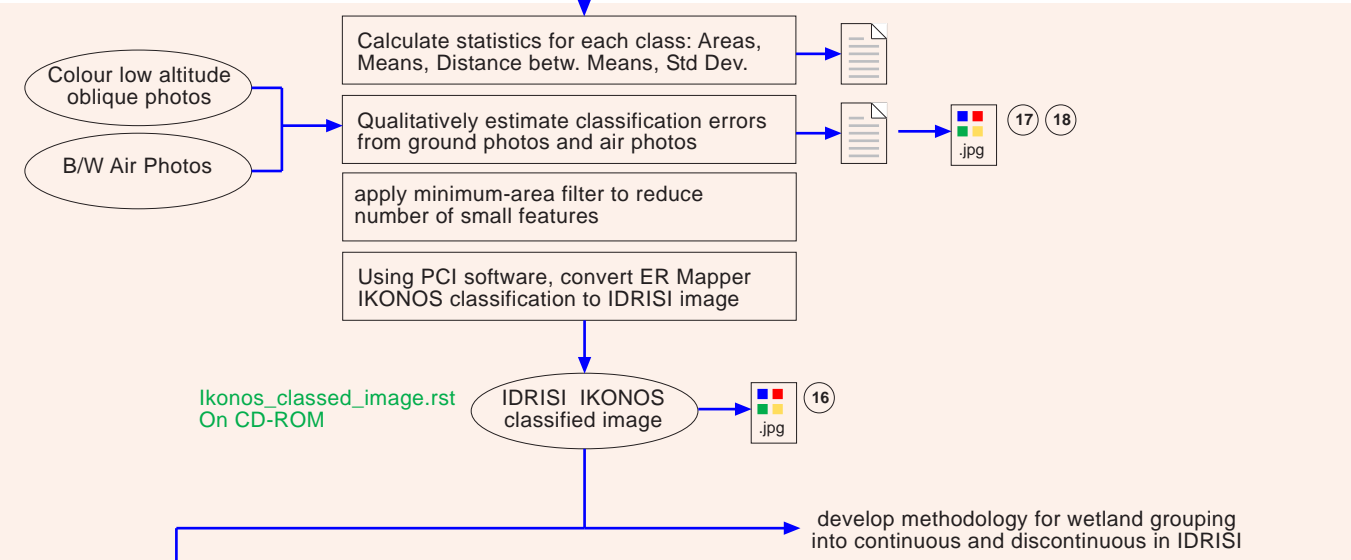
Calculate statistics for each class: Areas, Means, Distance betw. Means, Std Dev.

Colour low altitude oblique photos

B/W Air Photos

Qualitatively estimate classification errors from ground photos and air photos

.jpg

17

18

apply minimum-area filter to reduce number of small features

Using PCI software, convert ER Mapper IKONOS classification to IDRISI image

Ikonos_classed_image.rst
On CD-ROM

IDRISI IKONOS classified image

.jpg

16

develop methodology for wetland grouping into continuous and discontinuous in IDRISI